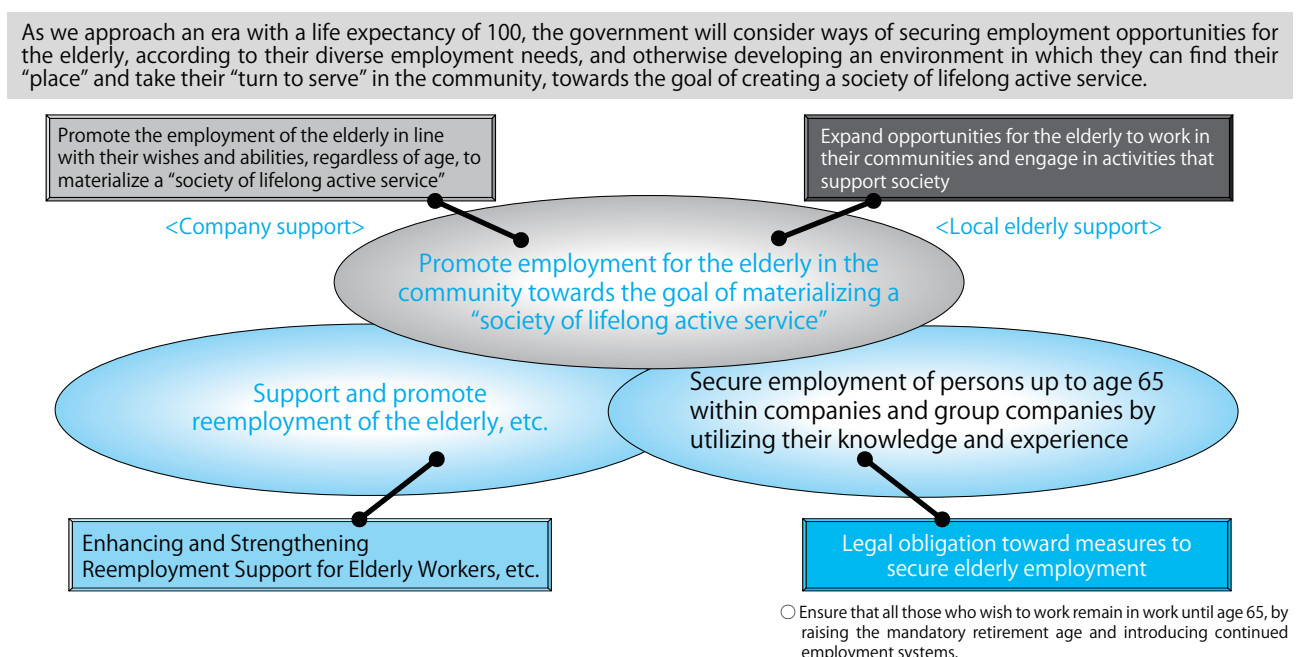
As we approach an era with a life expectancy of 100, the government will consider ways of securing employment opportunities for the elderly, according to their diverse employment needs, and otherwise developing an environment in which they can find their "place" and take their "turn to serve" in the community, towards the goal of creating a society of lifelong active service.

Promote the employment of the elderly in line with their wishes and abilities, regardless of age, to materialize a "society of lifelong active service"

Expand opportunities for the elderly to work in their communities and engage in activities that support society

<Company support>

<Local elderly support>

Promote employment for the elderly in the community towards the goal of materializing a "society of lifelong active service"

Support and promote reemployment of the elderly, etc.

Secure employment of persons up to age 65 within companies and group companies by utilizing their knowledge and experience

Enhancing and Strengthening Reemployment Support for Elderly Workers, etc.

Legal obligation toward measures to secure elderly employment

○ Ensure that all those who wish to work remain in work until age 65, by raising the mandatory retirement age and introducing continued employment systems.